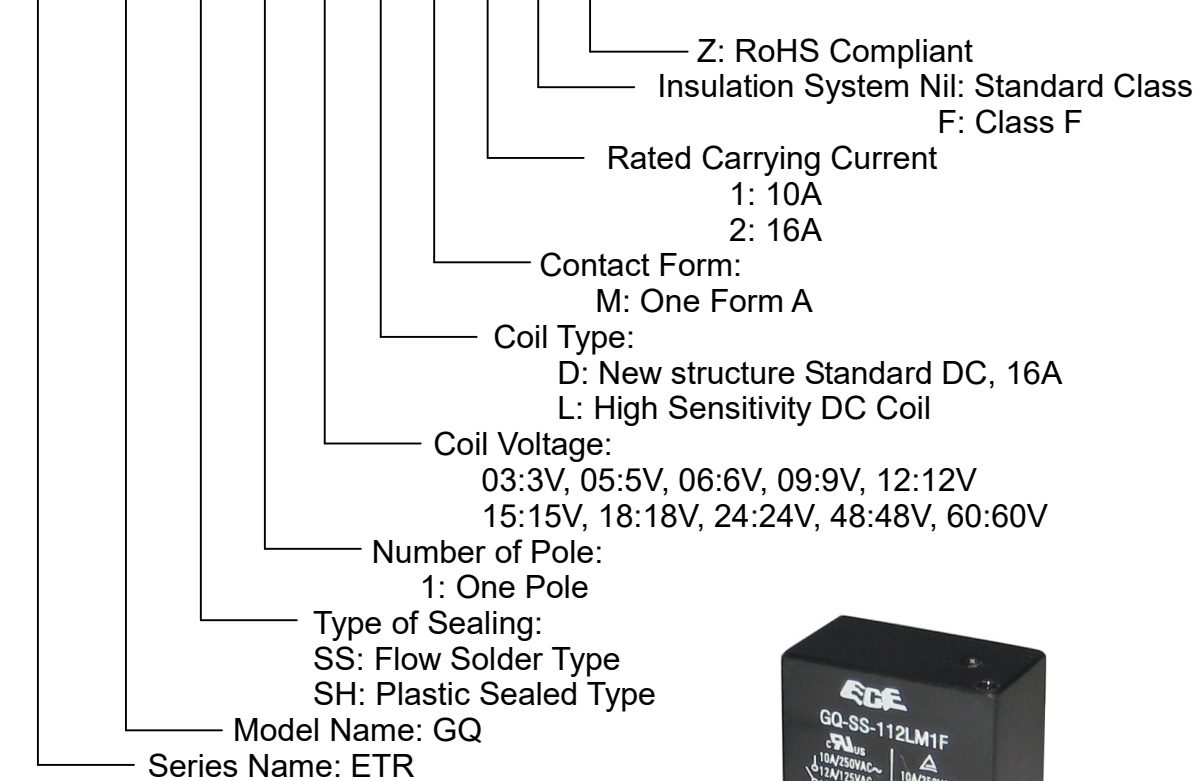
Z: RoHS Compliant
Insulation System Nil: Standard Class
F: Class F
Rated Carrying Current
1: 10A
2: 16A
Contact Form:
M: One Form A
Coil Type:
D: New structure Standard DC, 16A
L: High Sensitivity DC Coil
Coil Voltage:
03:3V, 05:5V, 06:6V, 09:9V, 12:12V
15:15V, 18:18V, 24:24V, 48:48V, 60:60V
Number of Pole:
1: One Pole
Type of Sealing:
SS: Flow Solder Type
SH: Plastic Sealed Type
Model Name: GQ
Series Name: ETR

GQ-SS-112LM1F
10A/250VAC
12A/125VAC
10A/250
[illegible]